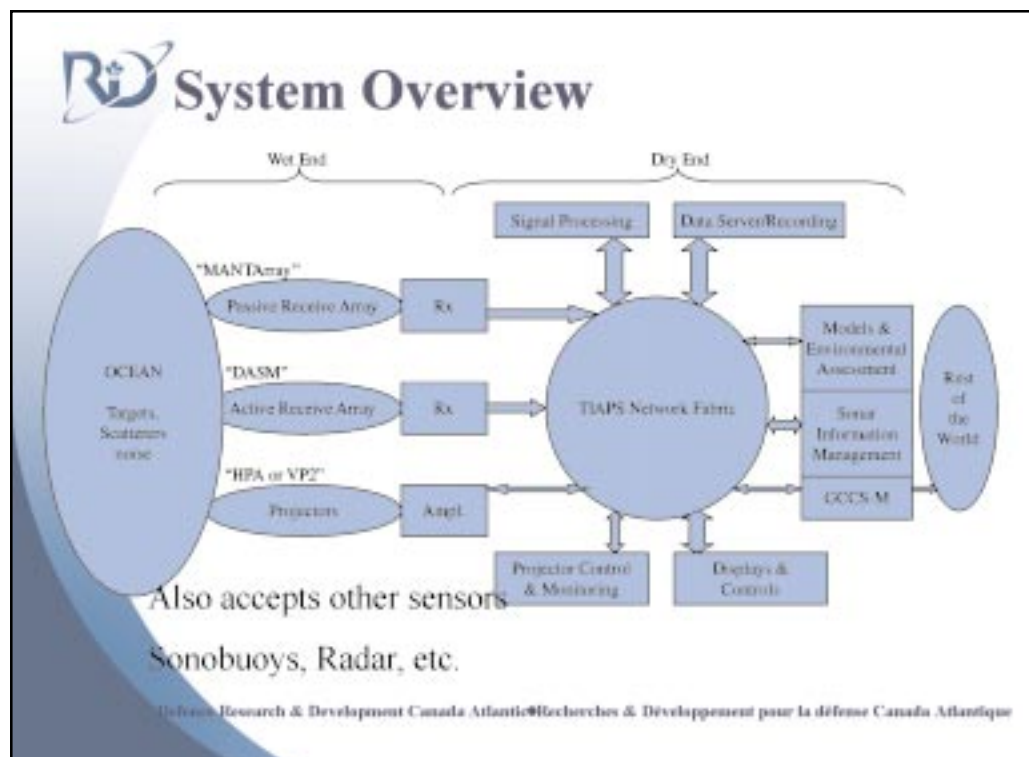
System Overview

Wet End

Dry End

Signal Processing

Data Server/Recording

"MANTArray"

Passive Receive Array

Rx

"DASM"

Active Receive Array

Rx

"HPA or VP2"

Projectors

Ampl.

OCEAN

Targets, Scatterers noise

TIAPS Network Fabric

Models & Environmental Assessment

Sonar Information Management

GCCS-M

Rest of the World

Projector Control & Monitoring

Displays & Controls

Also accepts other sensors

Sonobuoys, Radar, etc.

Defence Research & Development Canada Atlantic•Recherches & Développement pour la défense Canada Atlantique